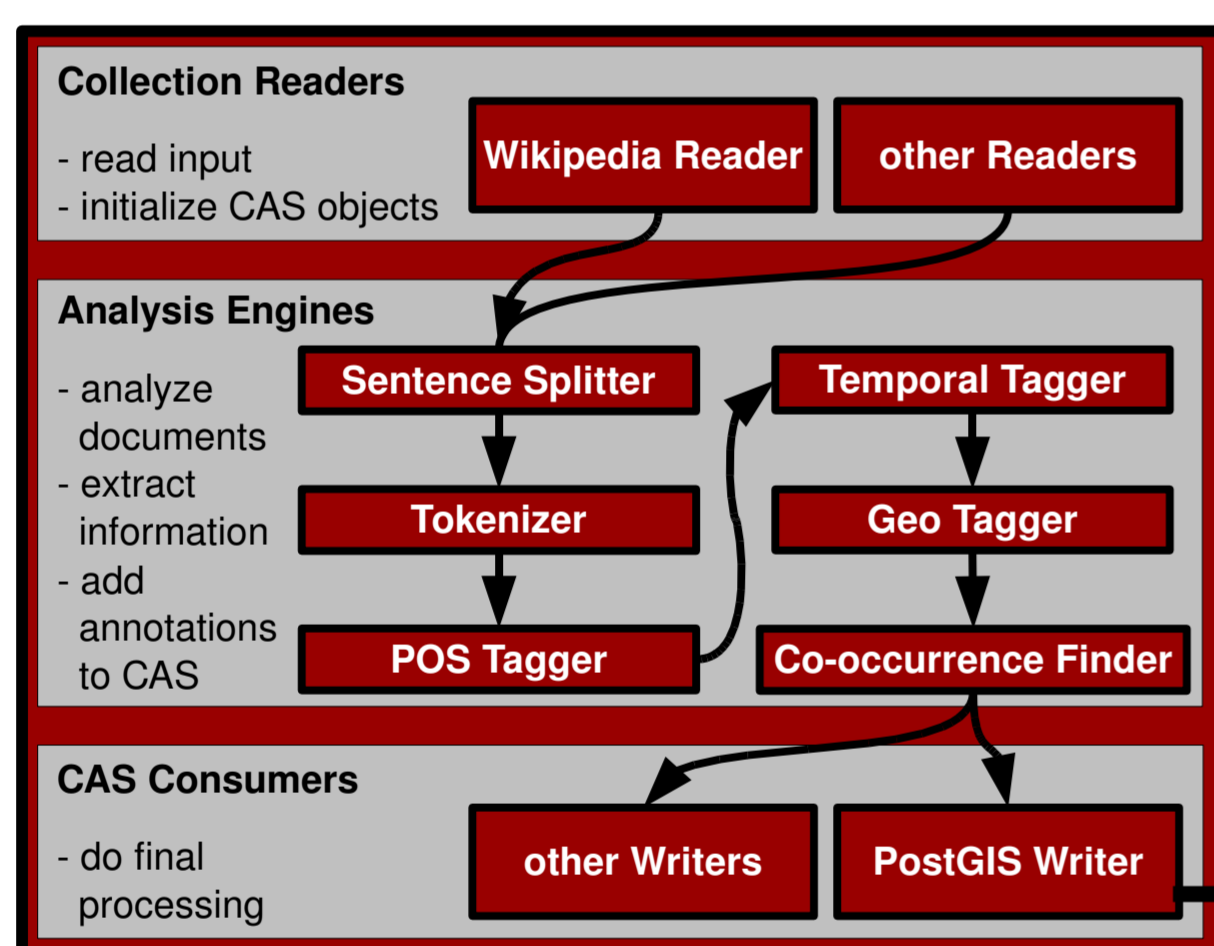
Collection Readers

- read input
- initialize CAS objects

Wikipedia Reader

other Readers

Analysis Engines

- analyze documents
- extract information
- add annotations to CAS

Sentence Splitter

Tokenizer

POS Tagger

Temporal Tagger

Geo Tagger

Co-occurrence Finder

CAS Consumers

- do final processing

other Writers

PostGIS Writer